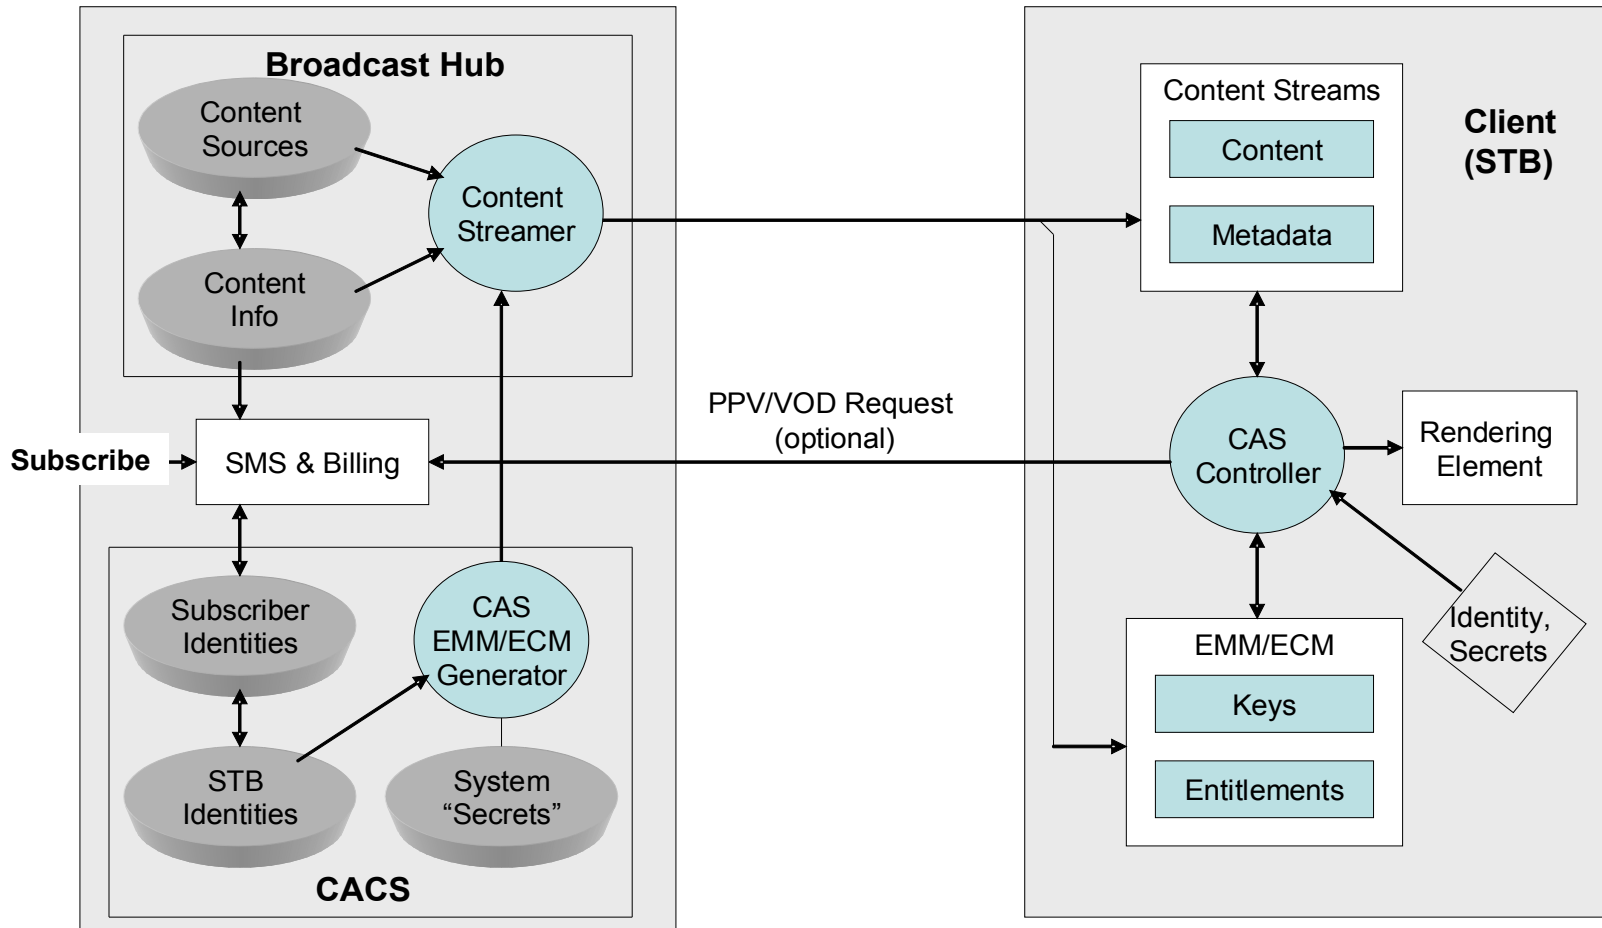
Broadcast Hub

Content Sources

Content Info

Content Streamer

Subscribe

SMS & Billing

Subscriber Identities

STB Identities

CAS EMM/ECM Generator

System "Secrets"

CACS

PPV/VOD Request (optional)

Content Streams

Content

Metadata

Client (STB)

CAS Controller

Rendering Element

EMM/ECM

Keys

Entitlements

Identity, Secrets